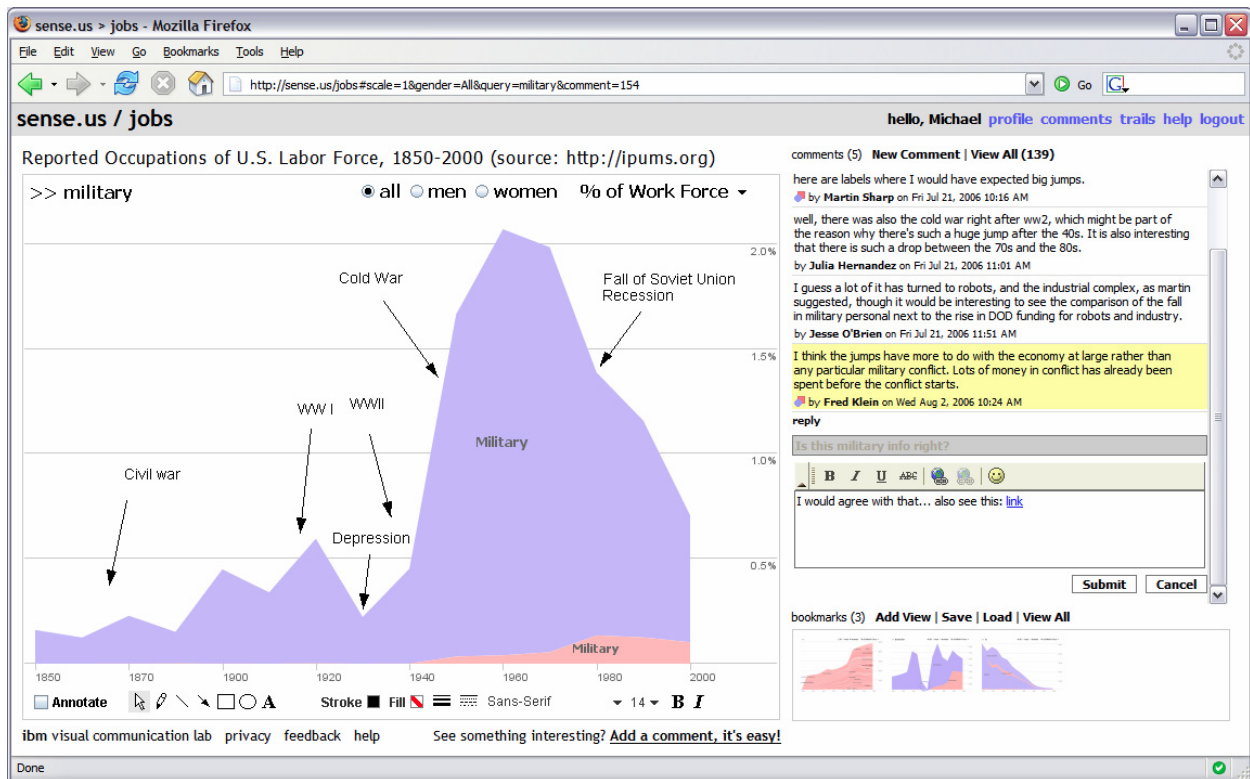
sense.us > jobs - Mozilla Firefox

File Edit View Go Bookmarks Tools Help

http://sense.us/jobs#scale=1&gender=All&query=military&comment=154

Go

sense.us / jobs

hello, Michael profile comments trails help logout

Reported Occupations of U.S. Labor Force, 1850-2000 (source: http://ipums.org)

>> military

all men women % of Work Force

2.0%

1.5%

1.0%

0.5%

Cold War

Fall of Soviet Union Recession

WW I

WWII

Civil war

Depression

Military

Military

1850 1870 1900 1920 1940 1960 1980 2000

Annotate

A

Stroke Fill Sans-Serif 14 B I

comments (5) New Comment | View All (139)

here are labels where I would have expected big jumps.

by Martin Sharp on Fri Jul 21, 2006 10:16 AM

well, there was also the cold war right after ww2, which might be part of the reason why there's such a huge jump after the 40s. It is also interesting that there is such a drop between the 70s and the 80s.

by Julia Hernandez on Fri Jul 21, 2006 11:01 AM

I guess a lot of it has turned to robots, and the industrial complex, as martin suggested, though it would be interesting to see the comparison of the fall in military personal next to the rise in DOD funding for robots and industry.

by Jesse O'Brien on Fri Jul 21, 2006 11:51 AM

I think the jumps have more to do with the economy at large rather than any particular military conflict. Lots of money in conflict has already been spent before the conflict starts.

by Fred Klein on Wed Aug 2, 2006 10:24 AM

reply

Is this military info right?

B I U ABC

I would agree with that... also see this: link

Submit Cancel

bookmarks (3) Add View | Save | Load | View All

ibm visual communication lab privacy feedback help

See something interesting? Add a comment, it's easy!

Done